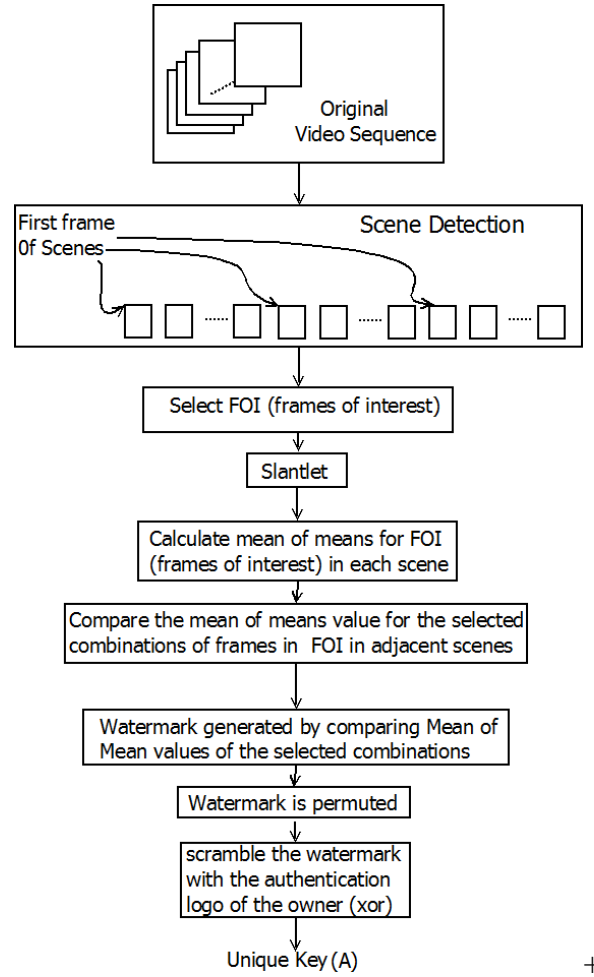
Original Video Sequence

First frame 0f Scenes

Scene Detection

Select FOI (frames of interest)

Slantlet

Calculate mean of means for FOI (frames of interest) in each scene

Compare the mean of means value for the selected combinations of frames in FOI in adjacent scenes

Watermark generated by comparing Mean of Mean values of the selected combinations

Watermark is permuted

scramble the watermark with the authentication logo of the owner (xor)

Unique Key (A)